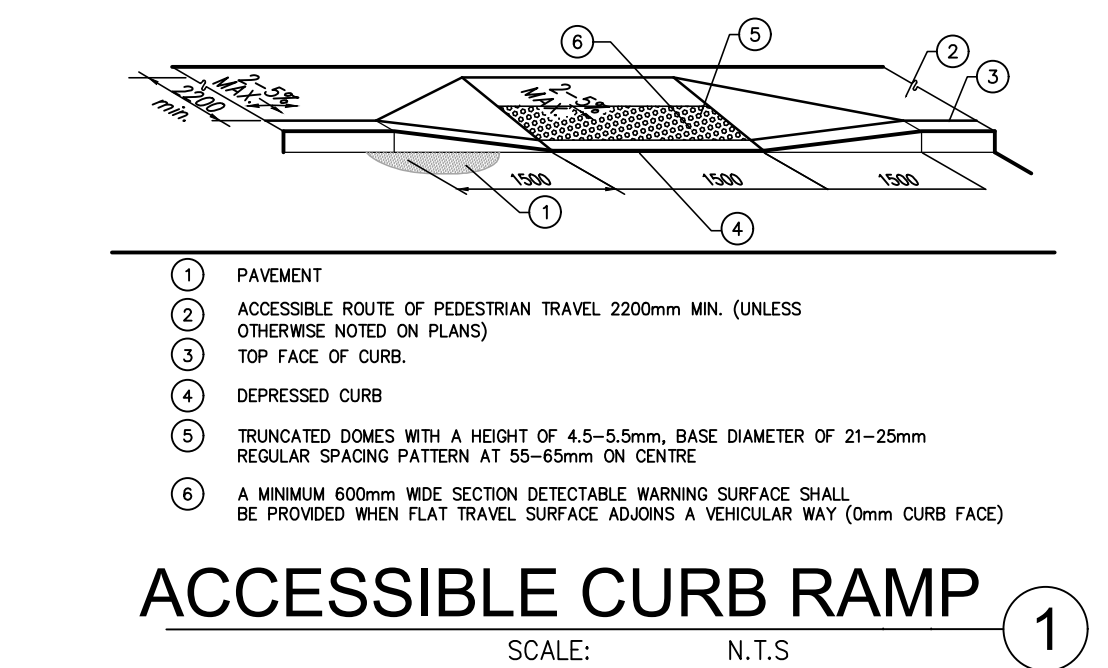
6

5

2

3

2-5% MAX.

2200 min.

2-5% MAX.

1500

1500

1500

1

4

1 PAVEMENT

2 ACCESSIBLE ROUTE OF PEDESTRIAN TRAVEL 2200mm MIN. (UNLESS OTHERWISE NOTED ON PLANS)

3 TOP FACE OF CURB.

4 DEPRESSED CURB

5 TRUNCATED DOMES WITH A HEIGHT OF 4.5–5.5mm, BASE DIAMETER OF 21–25mm REGULAR SPACING PATTERN AT 55–65mm ON CENTRE

6 A MINIMUM 600mm WIDE SECTION DETECTABLE WARNING SURFACE SHALL BE PROVIDED WHEN FLAT TRAVEL SURFACE ADJOINS A VEHICULAR WAY (0mm CURB FACE)

ACCESSIBLE CURB RAMP

SCALE: N.T.S

1